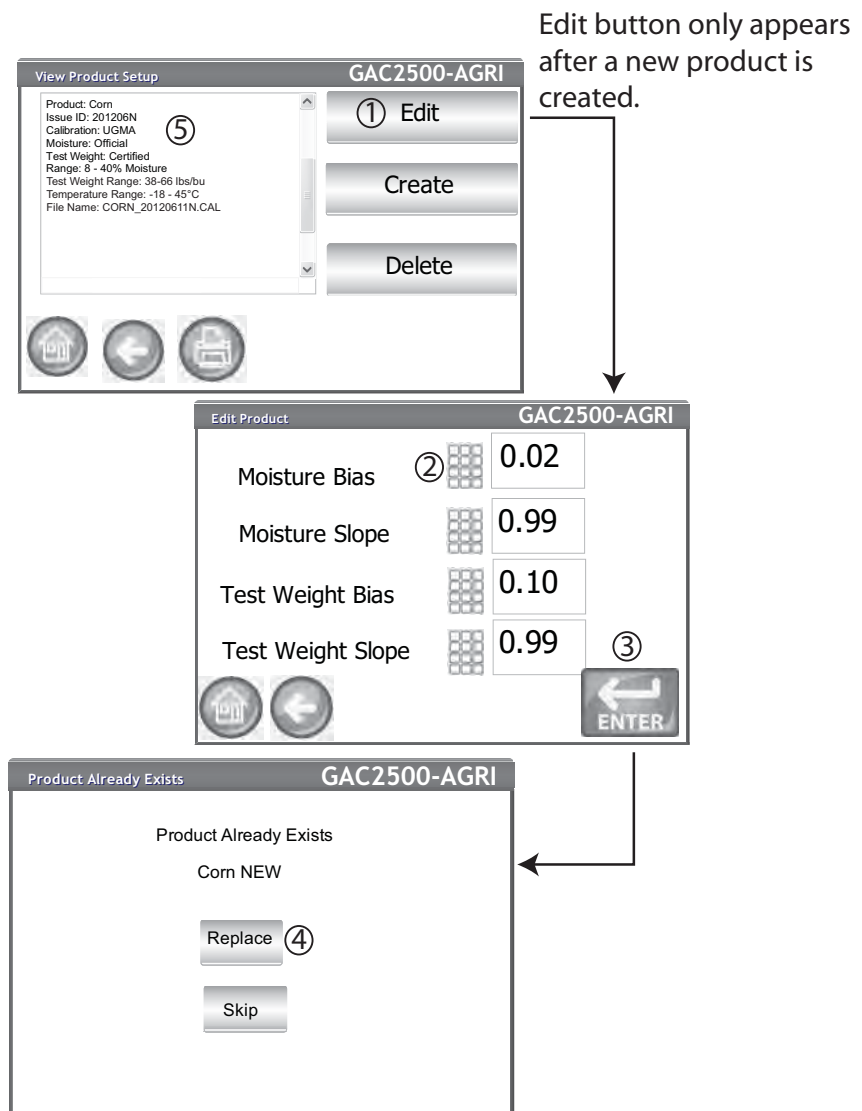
Edit button only appears after a new product is created.

View Product Setup
GAC2500-AGRI

Product: Corn
Issue ID: 201206N
Calibration: UGMA
Moisture: Official
Test Weight: Certified
Range: 8 - 40% Moisture
Test Weight Range: 38-66 lbs/bu
Temperature Range: -18 - 45°C
File Name: CORN_20120611N.CAL

⑤

① Edit

Create

Delete

Edit Product
GAC2500-AGRI

Moisture Bias ② 0.02

Moisture Slope 0.99

Test Weight Bias 0.10

Test Weight Slope 0.99

③

ENTER

Product Already Exists
GAC2500-AGRI

Product Already Exists

Corn NEW

Replace ④

Skip